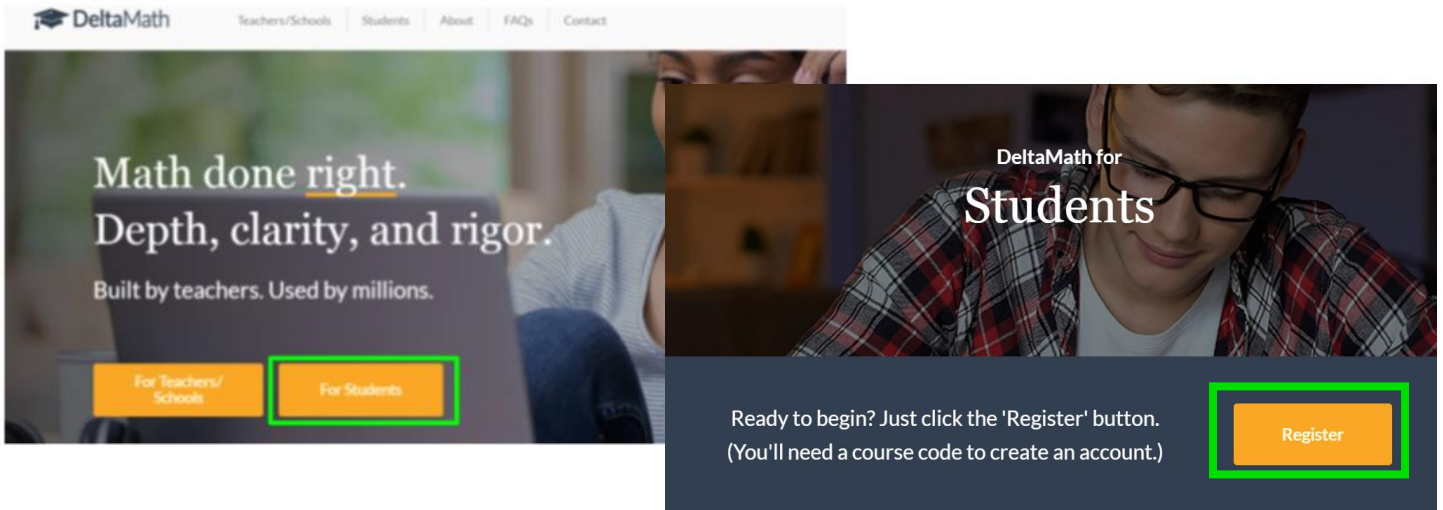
DeltaMath

Teachers/Schools | Students | About | FAQs | Contact

Math done right.
Depth, clarity, and rigor.

Built by teachers. Used by millions.

For Teachers/ Schools

For Students

DeltaMath for
Students

Ready to begin? Just click the 'Register' button.
(You'll need a course code to create an account.)

Register